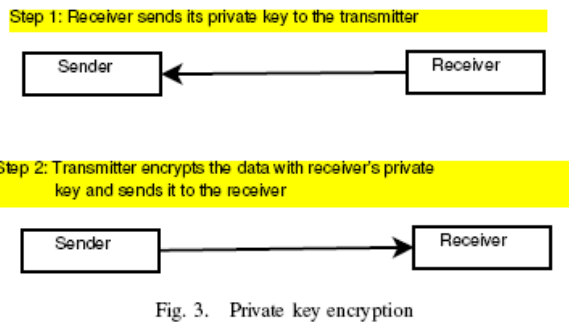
Step 1: Receiver sends its private key to the transmitter

Sender

Receiver

tep 2: Transmitter encrypts the data with receiver's private key and sends it to the receiver

Sender

Receiver

Fig. 3. Private key encryption